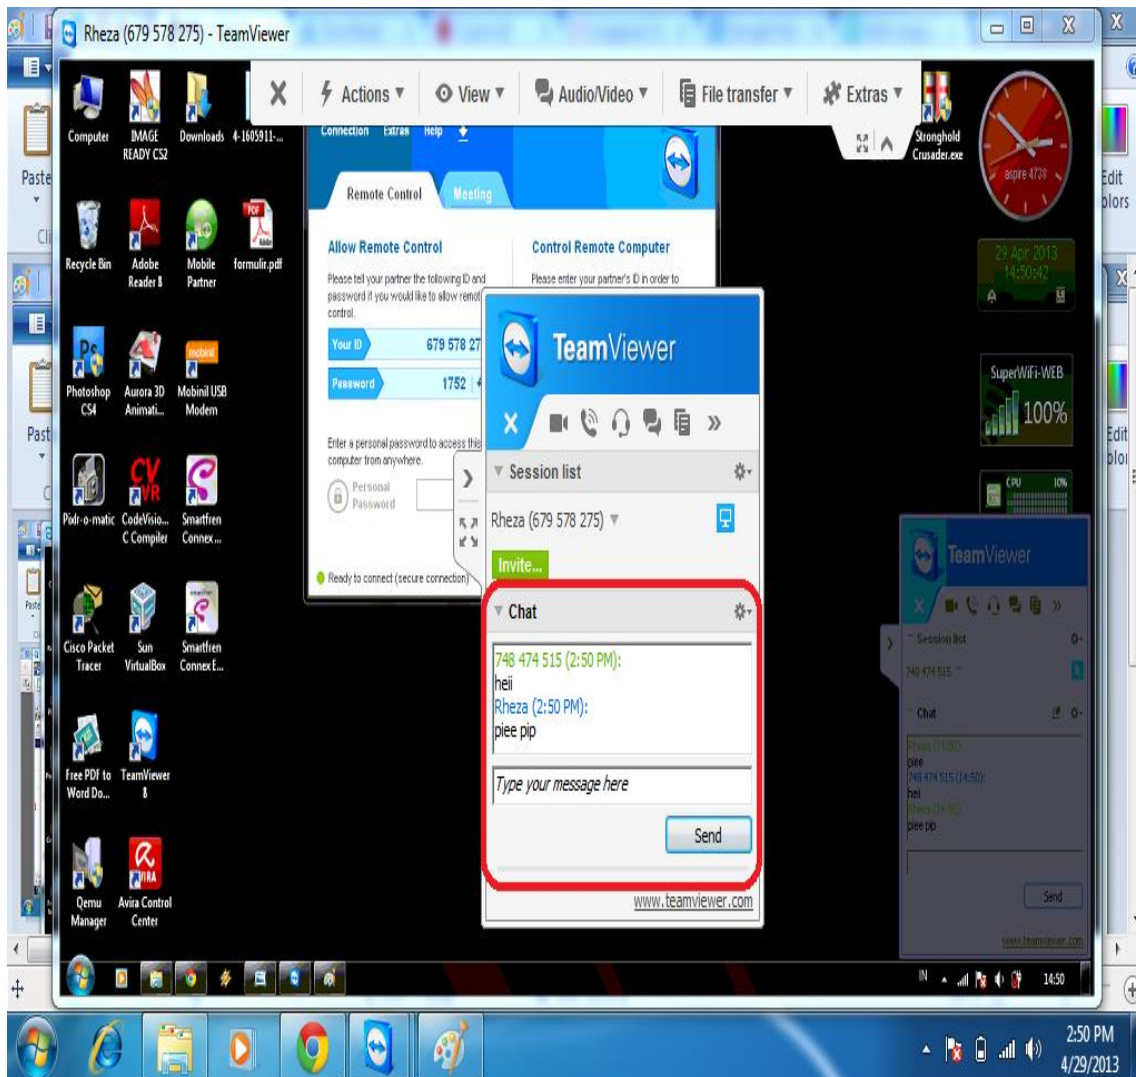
Rheza (679 578 275) - TeamViewer

Actions ▾ View ▾ Audio/Video ▾ File transfer ▾ Extras ▾

Computer IMAGE READY CS2 Downloads 4-1605911-...

Recycle Bin Adobe Reader 8 Mobile Partner formulir.pdf

Photoshop CS4 Aurora 3D Animati... Mobinil USB Modem

Pixlr-o-matic CodeVisio... C Compiler Smartfren Connex...

Cisco Packet Tracer Sun VirtualBox Smartfren Connex E...

Free PDF to Word Do... TeamViewer 8

Qemu Manager Avira Control Center

Connection Extras Help

Remote Control Meeting

Allow Remote Control

Please tell your partner the following ID and password if you would like to allow remote control.

Your ID 679 578 27

Password 1752

Enter a personal password to access this computer from anywhere.

Personal Password

Ready to connect (secure connection)

Control Remote Computer

Please enter your partner's ID in order to

TeamViewer

Session list

Rheza (679 578 275) ▾

Invite...

Chat

748 474 515 (2:50 PM):
heii
Rheza (2:50 PM):
piee pip

Type your message here

Send

www.teamviewer.com

Stronghold Crusader.exe

aspire 4738

29 Apr 2013 14:50:42

SuperWiFi-WEB 100%

CPU 10%

TeamViewer

Session list

748 474 515

Chat

Rheza (14:50):
piee
748 474 515 (14:50):
hei
Rheza (14:50):
piee pip

Send

www.teamviewer.com

Paste

Edit Colors

IN 14:50

2:50 PM
4/29/2013